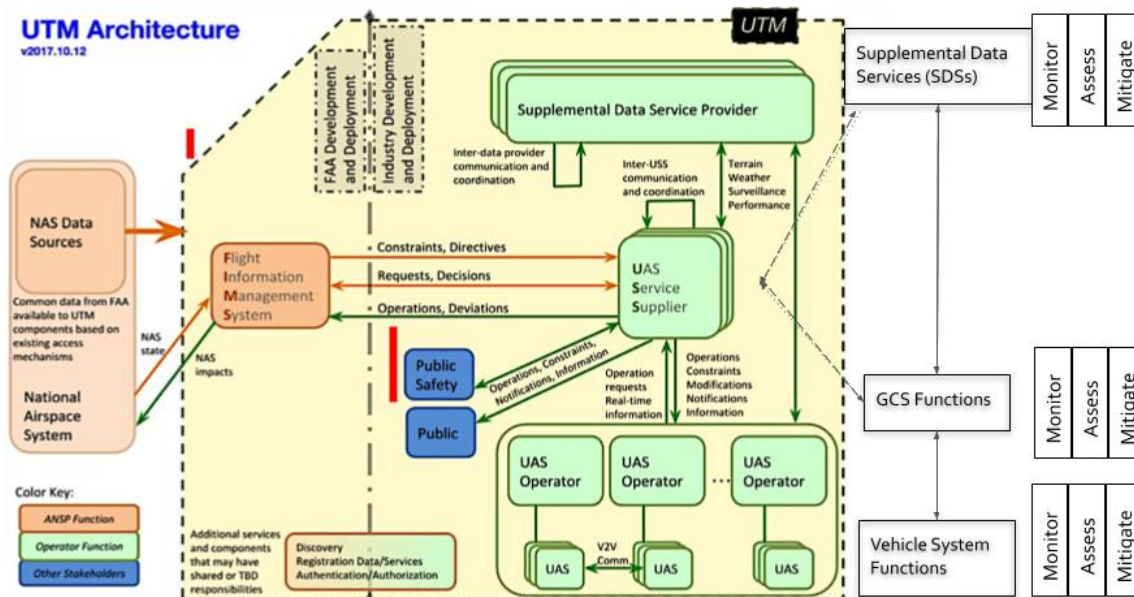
UTM Architecture
v2017.10.12

UTM

FAA Development and Deployment

Industry Development and Deployment

Supplemental Data Services (SDSs)

Monitor | Assess | Mitigate

Supplemental Data Service Provider

Inter-data provider communication and coordination

Inter-USS communication and coordination

Terrain
Weather
Surveillance
Performance

NAS Data Sources

Common data from FAA available to UTM components based on existing access mechanisms

NAS state

NAS impacts

National Airspace System

Flight Information Management System

Constraints, Directives

Requests, Decisions

Operations, Deviations

UAS Service Supplier

Public Safety

Public

Operations, Constraints, Notifications, Information

Operation requests
Real-time information

Operations
Constraints
Modifications
Notifications
Information

GCS Functions

Monitor | Assess | Mitigate

UAS Operator

UAS Operator

UAS Operator

UAS

V2V Comm

UAS

UAS

Vehicle System Functions

Monitor | Assess | Mitigate

Color Key:
ANSP Function
Operator Function
Other Stakeholders

Additional services and components that may have shared or TBD responsibilities

Discovery
Registration Data/Services
Authentication/Authorization